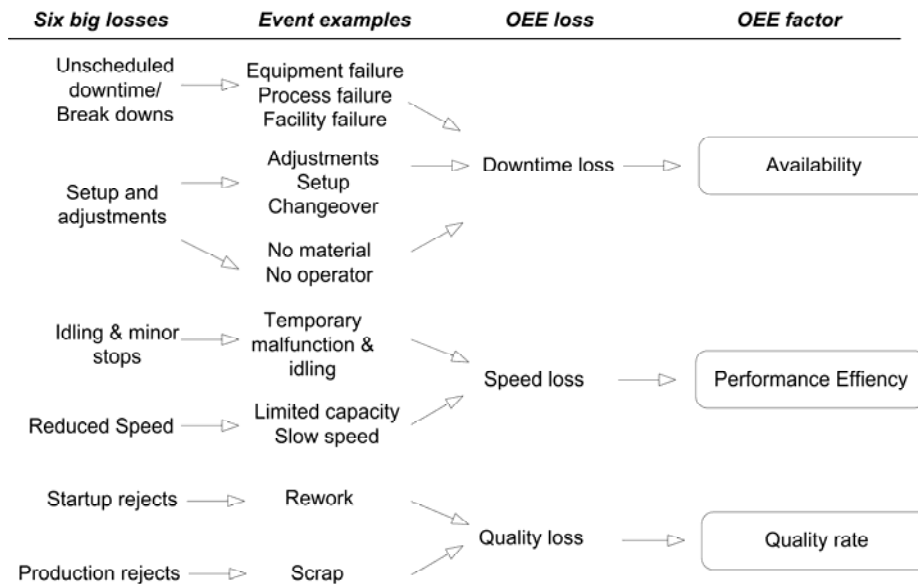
| Six big losses | Event examples | OEE loss | OEE factor |
|---|---|---|---|
| Unscheduled downtime/ Break downs | Equipment failure Process failure Facility failure | | |
| Setup and adjustments | Adjustments Setup Changeover | Downtime loss | Availability |
| | No material No operator | | |
| Idling & minor stops | Temporary malfunction & idling | | |
| | | Speed loss | Performance Effiency |
| Reduced Speed | Limited capacity Slow speed | | |
| Startup rejects | Rework | | |
| | | Quality loss | Quality rate |
| Production rejects | Scrap | | |